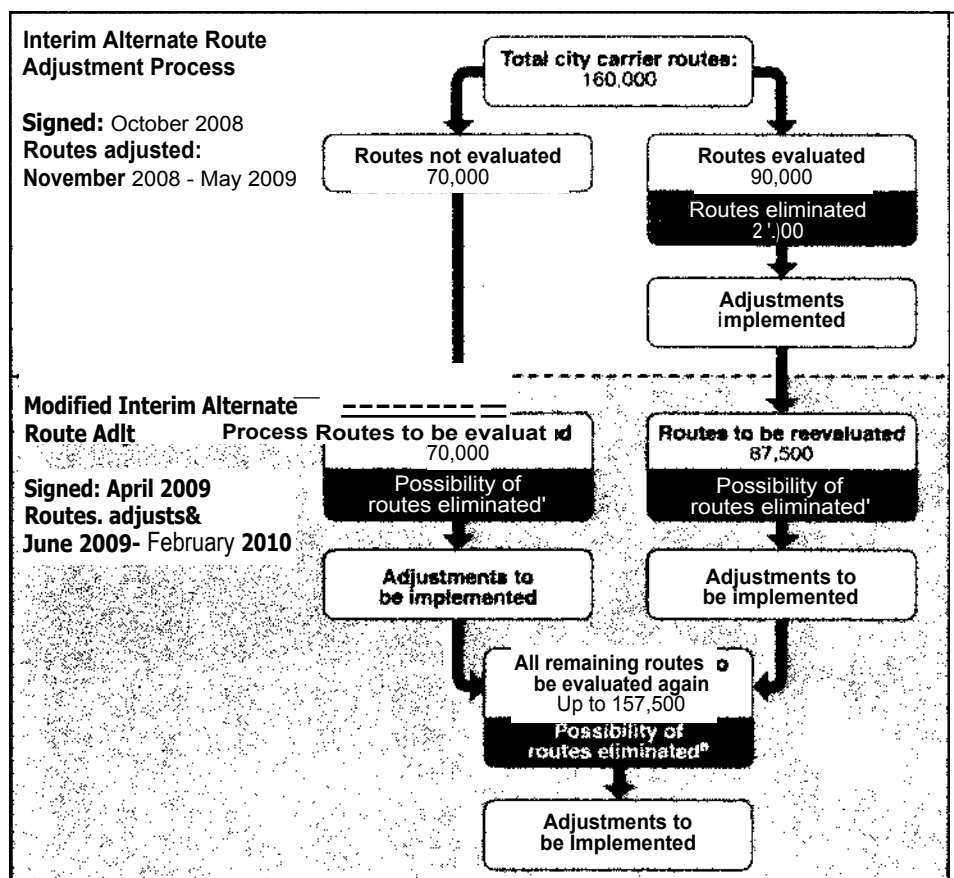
Interim Alternate Route Adjustment Process

Signed: October 2008
Routes adjusted:
November 2008 - May 2009

Total city carrier routes:
160,000

Routes not evaluated
70,000

Routes evaluated
90,000

Routes eliminated
2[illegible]00

Adjustments implemented

Modified Interim Alternate Route Adlt Process

Signed: April 2009
Routes. adjusts&
June 2009- February 2010

Routes to be evaluat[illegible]d
70,000
Possibility of routes eliminated'

Routes to be reevaluated
87,500
Possibility of routes eliminated'

Adjustments to be implemented

Adjustments to be implemented

All remaining routes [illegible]o be evaluated again
Up to 157,500
Possibility of routes eliminated*

Adjustments to be Implemented